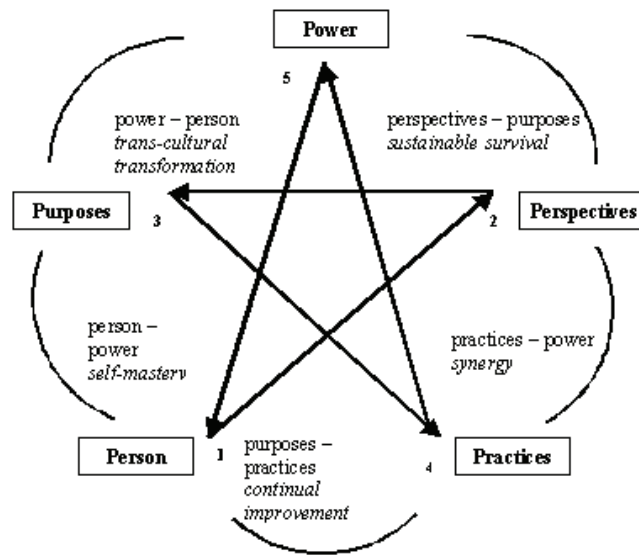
Power

5

power – person
trans-cultural
transformation

perspectives – purposes
sustainable survival

Purposes

3

2

Perspectives

person –
power
self-mastery

practices – power
synergy

Person

1

purposes –
practices
continual
improvement

4

Practices